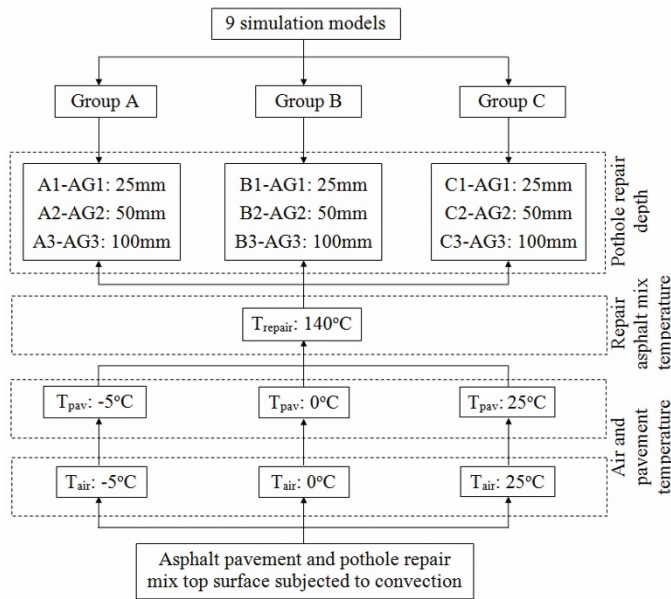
9 simulation models

Group A

Group B

Group C

A1-AG1: 25mm
A2-AG2: 50mm
A3-AG3: 100mm

B1-AG1: 25mm
B2-AG2: 50mm
B3-AG3: 100mm

C1-AG1: 25mm
C2-AG2: 50mm
C3-AG3: 100mm

Pothole repair depth

$T_{repair}$: 140°C

Repair asphalt mix temperature

$T_{pav}$: -5°C

$T_{pav}$: 0°C

$T_{pav}$: 25°C

$T_{air}$: -5°C

$T_{air}$: 0°C

$T_{air}$: 25°C

Air and pavement temperature

Asphalt pavement and pothole repair mix top surface subjected to convection